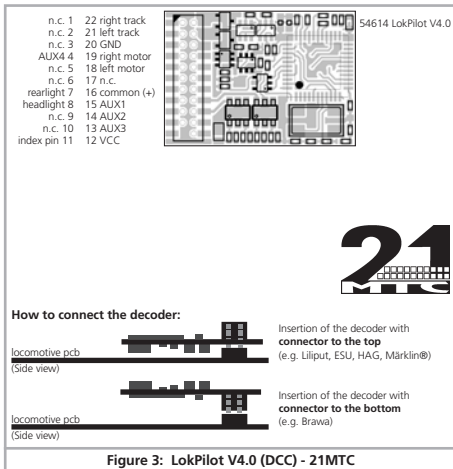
n.c. 1 22 right track
n.c. 2 21 left track
n.c. 3 20 GND
AUX4 4 19 right motor
n.c. 5 18 left motor
n.c. 6 17 n.c.
rearlight 7 16 common (+)
headlight 8 15 AUX1
n.c. 9 14 AUX2
n.c. 10 13 AUX3
index pin 11 12 VCC

54614 LokPilot V4.0

21 MTC

How to connect the decoder:

locomotive pcb
(Side view)

Insertion of the decoder with **connector to the top** (e.g. Liliput, ESU, HAG, Märklin®)

locomotive pcb
(Side view)

Insertion of the decoder with **connector to the bottom** (e.g. Brawa)

Figure 3: LokPilot V4.0 (DCC) - 21MTC